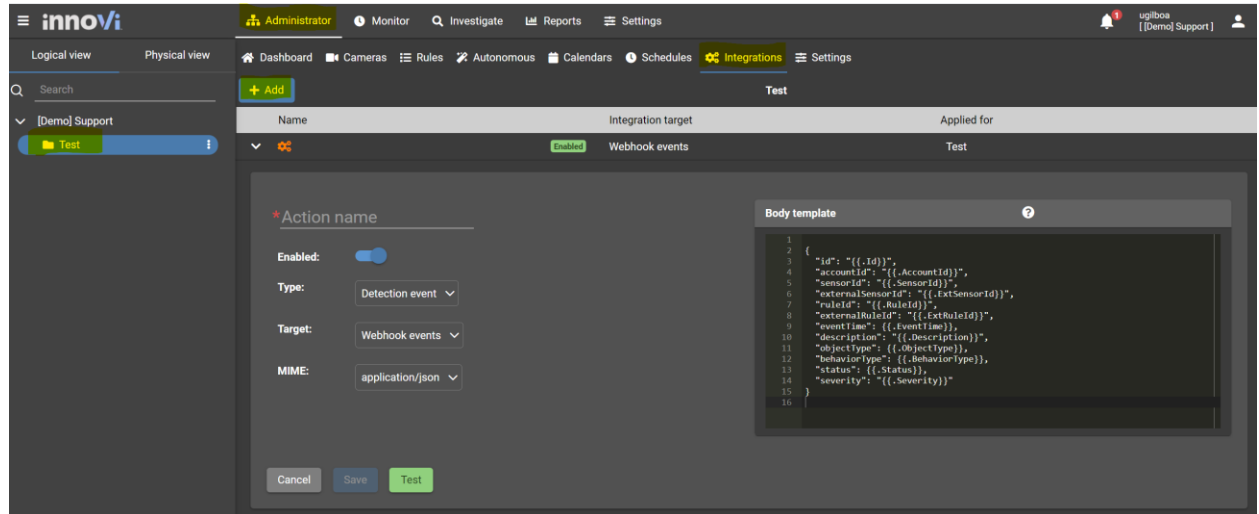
≡ innoVi

Administrator  Monitor  Investigate  Reports  Settings

1

ugilboa
[ [Demo] Support ]

Logical view  Physical view

Search

[Demo] Support

Test

Dashboard  Cameras  Rules  Autonomous  Calendars  Schedules  Integrations  Settings

+ Add

Test

| Name | | Integration target | Applied for |
|---|---|---|---|
| | Enabled | Webhook events | Test |

*Action name

Enabled:

Type: Detection event

Target: Webhook events

MIME: application/json

Body template

?

1
2 {
3 "id": "{{.Id}}",
4 "accountId": "{{.AccountId}}",
5 "sensorId": "{{.SensorId}}",
6 "externalSensorId": "{{.ExtSensorId}}",
7 "ruleId": "{{.RuleId}}",
8 "externalRuleId": "{{.ExtRuleId}}",
9 "eventTime": {{.EventTime}},
10 "description": "{{.Description}}",
11 "objectType": {{.ObjectType}},
12 "behaviorType": {{.BehaviorType}},
13 "status": {{.Status}},
14 "severity": "{{.Severity}}"
15 }
16

Cancel  Save  Test